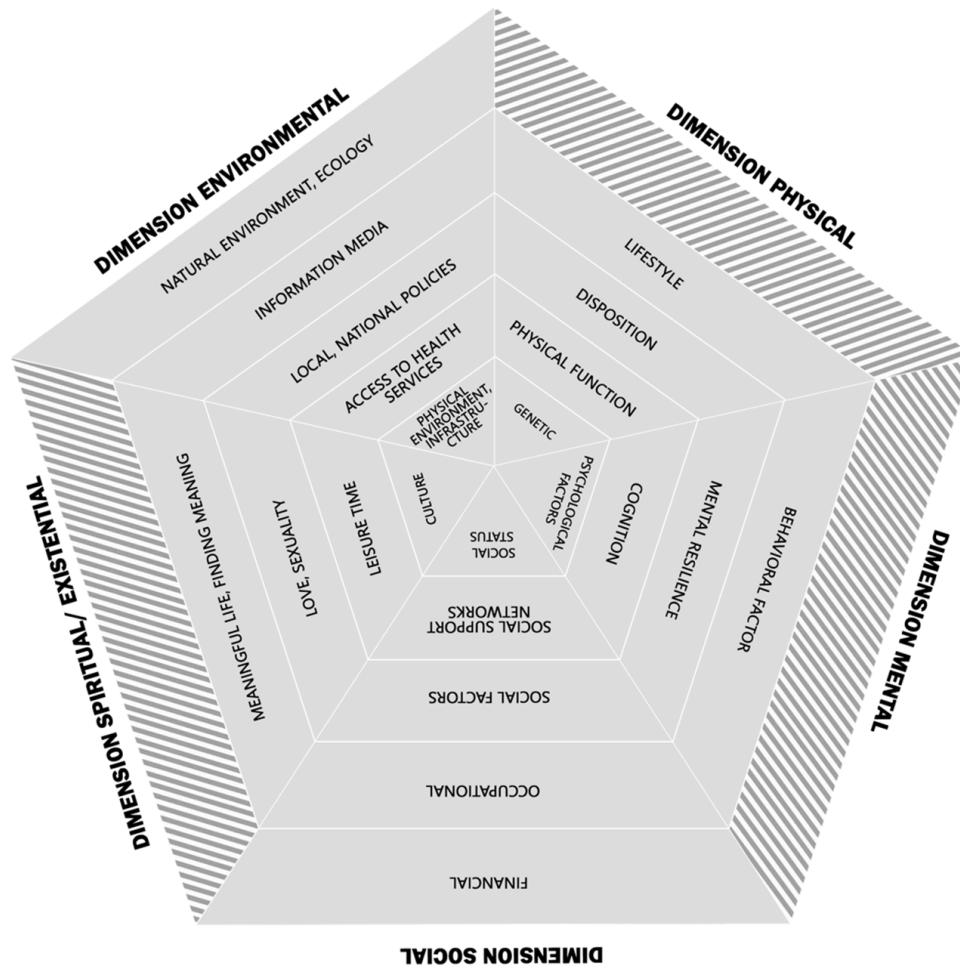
DIMENSION ENVIRONMENTAL

NATURAL ENVIRONMENT, ECOLOGY

INFORMATION MEDIA

LOCAL, NATIONAL POLICIES

ACCESS TO HEALTH SERVICES

PHYSICAL ENVIRONMENT, INFRASTRUCTURE

DIMENSION PHYSICAL

LIFESTYLE

DISPOSITION

PHYSICAL FUNCTION

GENETIC

DIMENSION MENTAL

BEHAVIORAL FACTOR

MENTAL RESILIENCE

COGNITION

PSYCHOLOGICAL FACTORS

DIMENSION SOCIAL

FINANCIAL

OCCUPATIONAL

SOCIAL FACTORS

SOCIAL SUPPORT NETWORKS

SOCIAL STATUS

DIMENSION SPIRITUAL/ EXISTENTIAL

MEANINGFUL LIFE, FINDING MEANING

LOVE, SEXUALITY

LEISURE TIME

CULTURE